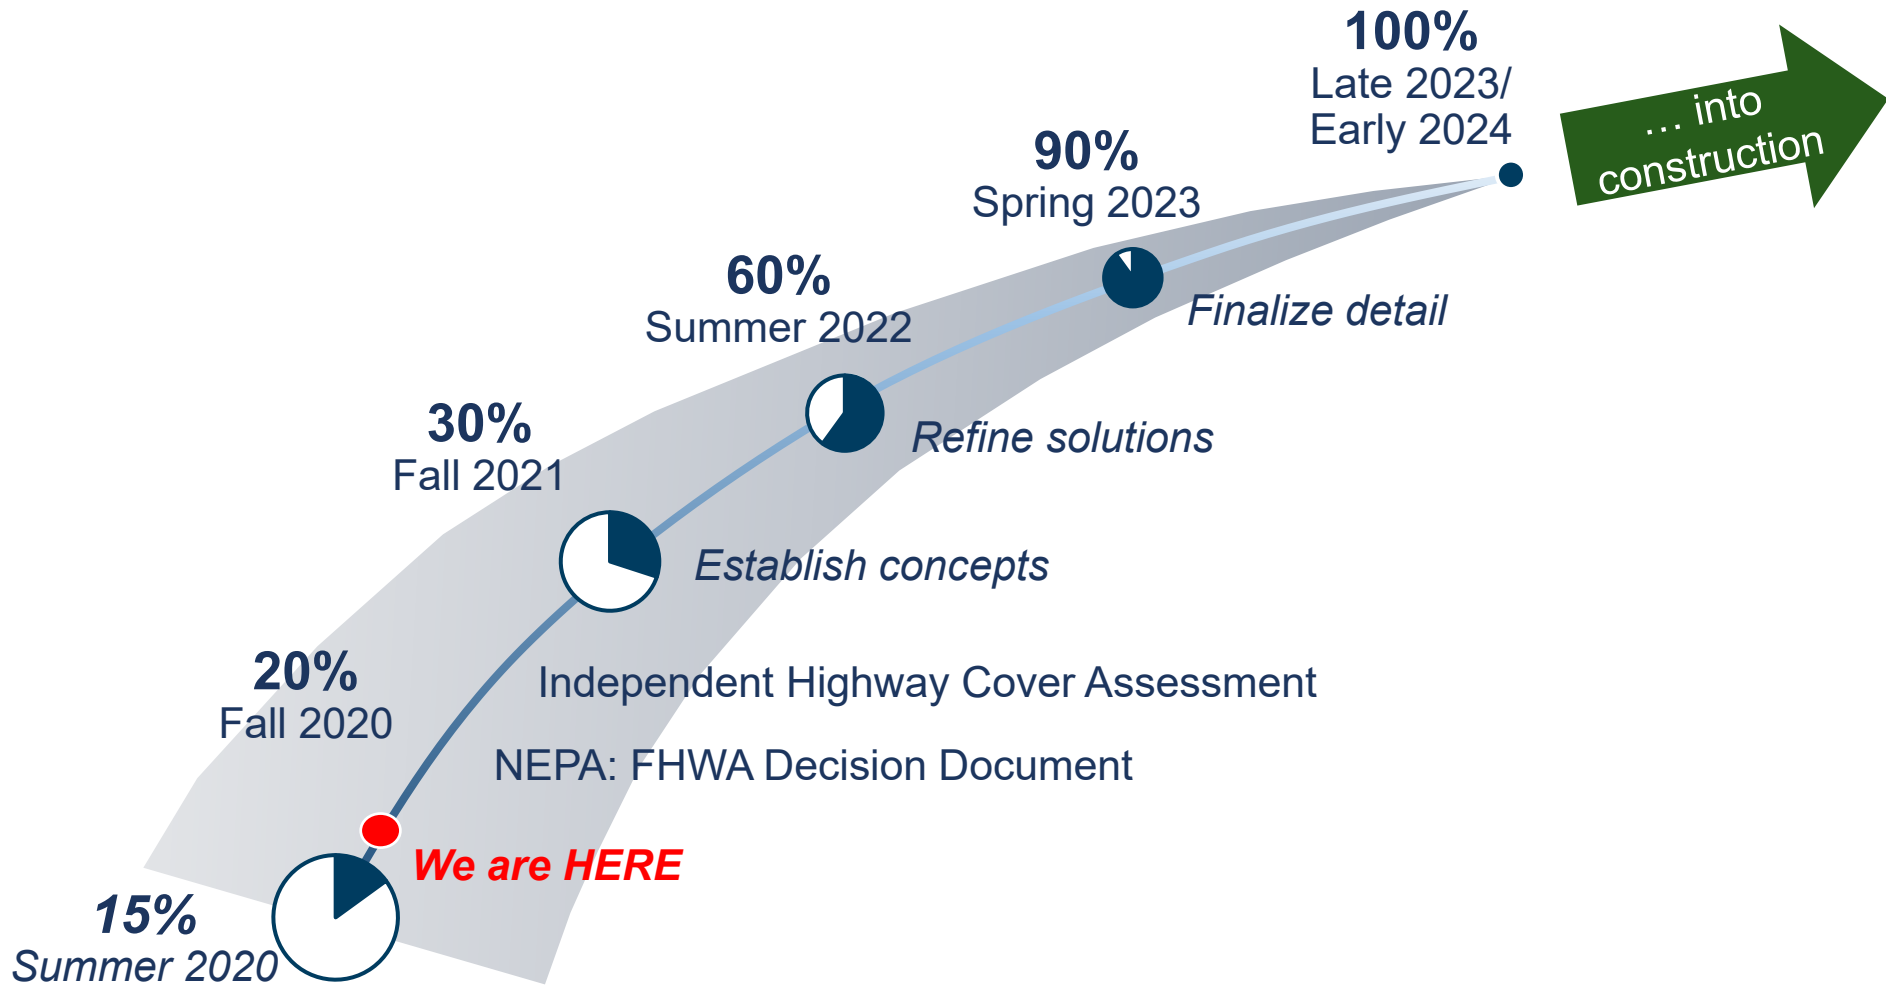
100%
Late 2023/
Early 2024

… into construction

90%
Spring 2023

60%
Summer 2022

Finalize detail

30%
Fall 2021

Refine solutions

Establish concepts

20%
Fall 2020

Independent Highway Cover Assessment

NEPA: FHWA Decision Document

We are HERE

15%
Summer 2020